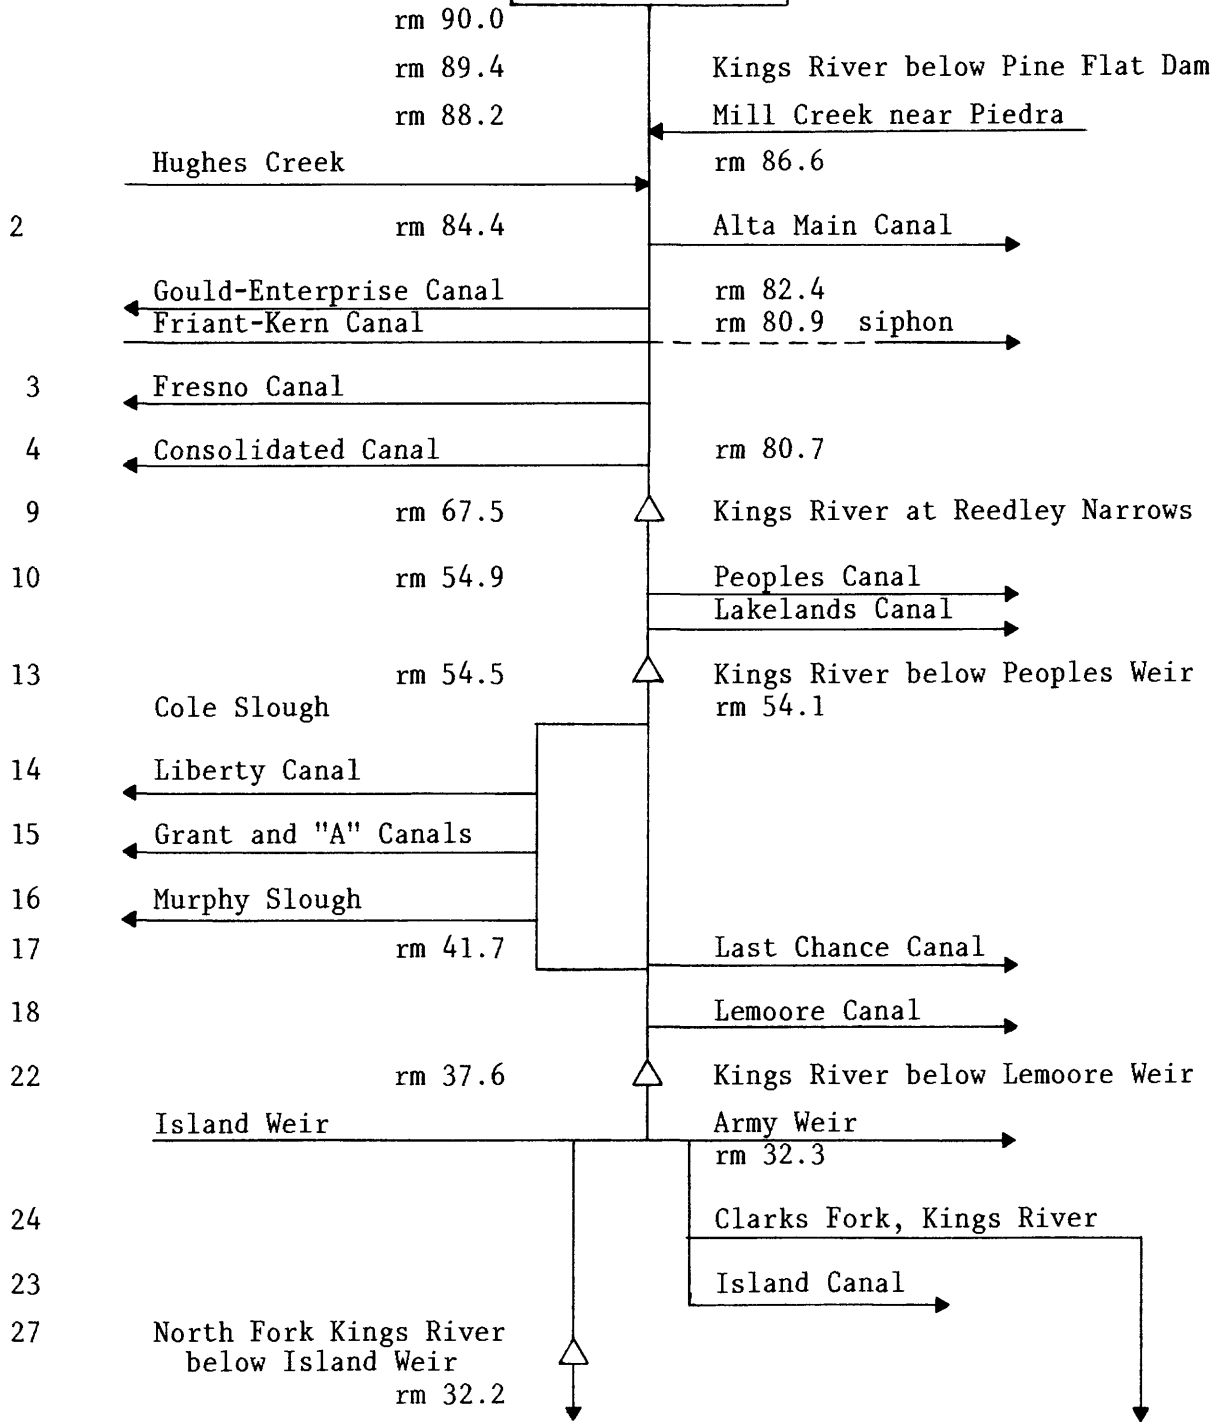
rm 90.0

rm 89.4 Kings River below Pine Flat Dam

rm 88.2 Mill Creek near Piedra

Hughes Creek rm 86.6

2 rm 84.4 Alta Main Canal

Gould-Enterprise Canal rm 82.4

Friant-Kern Canal rm 80.9 siphon

3 Fresno Canal

4 Consolidated Canal rm 80.7

9 rm 67.5 Kings River at Reedley Narrows

10 rm 54.9 Peoples Canal

Lakelands Canal

13 rm 54.5 Kings River below Peoples Weir

Cole Slough rm 54.1

14 Liberty Canal

15 Grant and "A" Canals

16 Murphy Slough

17 rm 41.7 Last Chance Canal

18 Lemoore Canal

22 rm 37.6 Kings River below Lemoore Weir

Island Weir Army Weir

rm 32.3

24 Clarks Fork, Kings River

23 Island Canal

27 North Fork Kings River below Island Weir rm 32.2